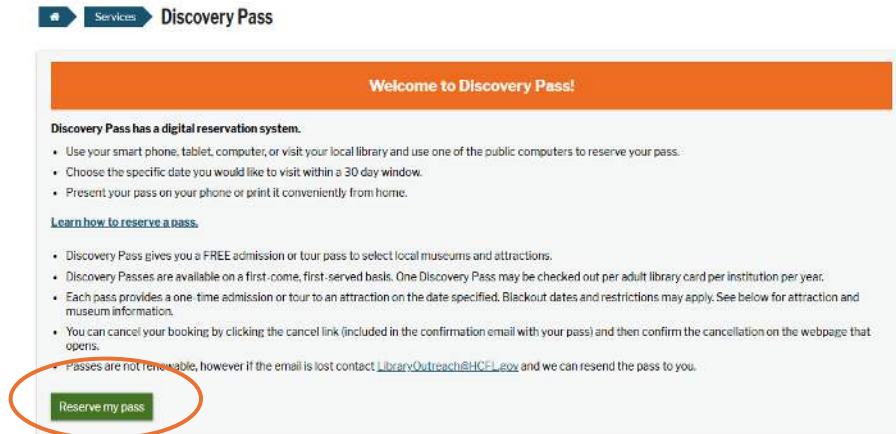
Services Discovery Pass

Welcome to Discovery Pass!

Discovery Pass has a digital reservation system.

- Use your smart phone, tablet, computer, or visit your local library and use one of the public computers to reserve your pass.
- Choose the specific date you would like to visit within a 30 day window.
- Present your pass on your phone or print it conveniently from home.

Learn how to reserve a pass.

- Discovery Pass gives you a FREE admission or tour pass to select local museums and attractions.
- Discovery Passes are available on a first-come, first-served basis. One Discovery Pass may be checked out per adult library card per institution per year.
- Each pass provides a one-time admission or tour to an attraction on the date specified. Blackout dates and restrictions may apply. See below for attraction and museum information.
- You can cancel your booking by clicking the cancel link (included in the confirmation email with your pass) and then confirm the cancellation on the webpage that opens.
- Passes are not renewable, however if the email is lost contact LibraryOutreach@HCFL.gov and we can resend the pass to you.

Reserve my pass